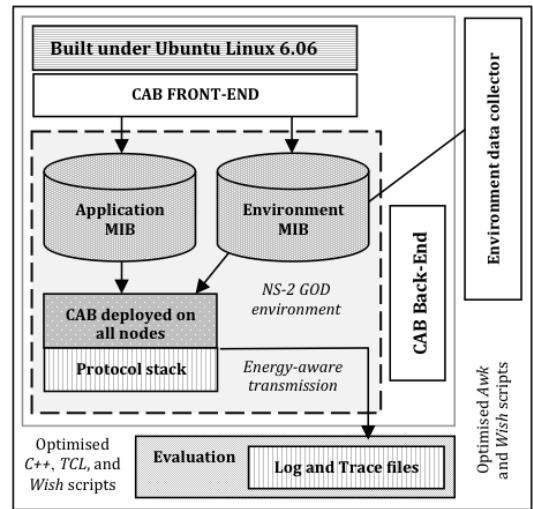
Built under Ubuntu Linux 6.06

CAB FRONT-END

Application MIB

Environment MIB

Environment data collector

CAB Back-End

CAB deployed on all nodes

NS-2 GOD environment

Protocol stack

Energy-aware transmission

Optimised Awk and Wish scripts

Optimised C++, TCL, and Wish scripts

Evaluation

Log and Trace files